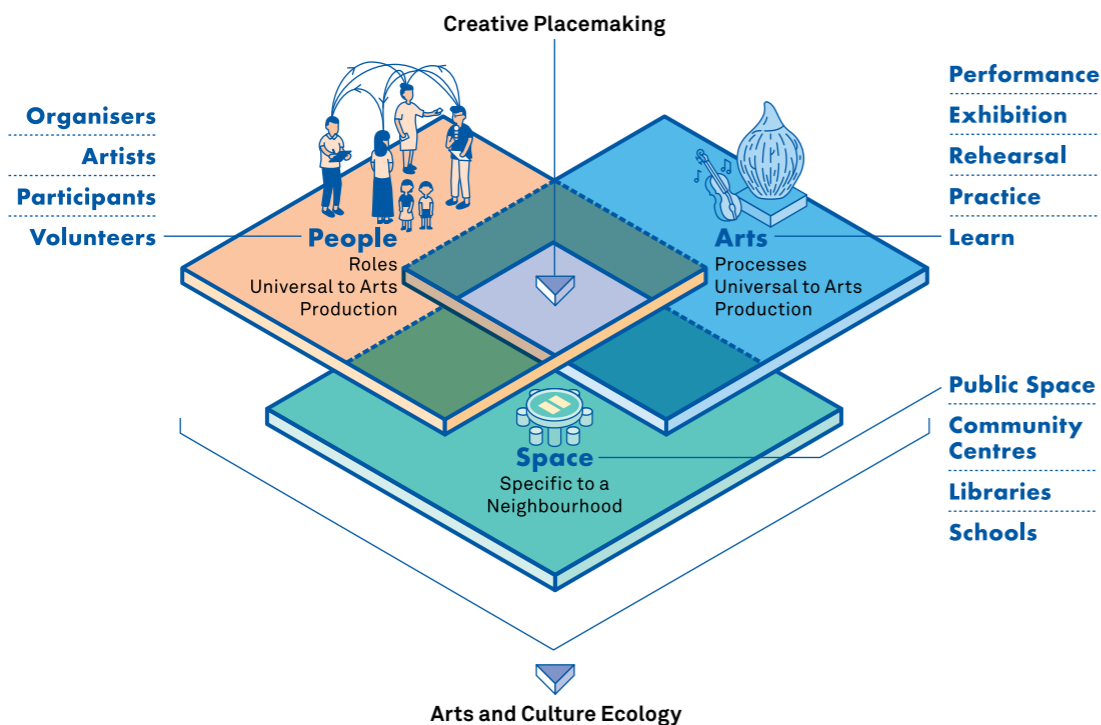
Creative Placemaking

Organisers
Artists
Participants
Volunteers

People
Roles
Universal to Arts Production

Performance
Exhibition
Rehearsal
Practice
Learn

Arts
Processes
Universal to Arts Production

Public Space
Community Centres
Libraries
Schools

Space
Specific to a Neighbourhood

Arts and Culture Ecology